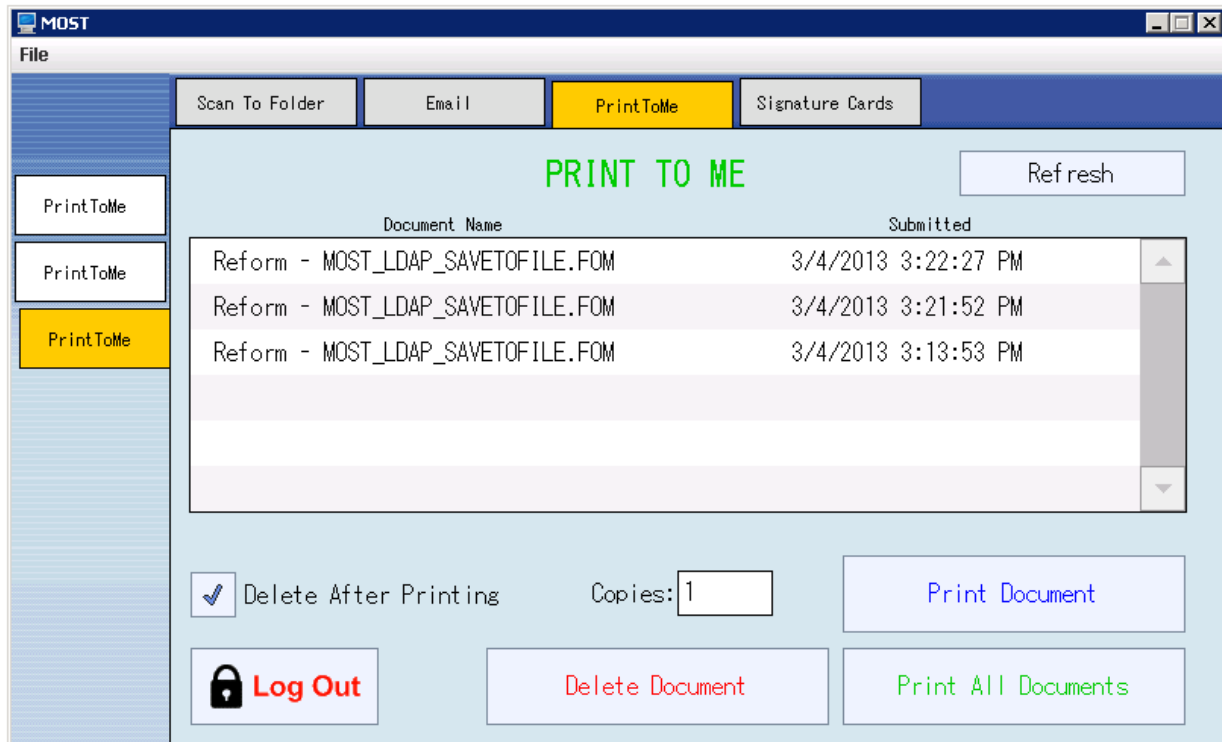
MOST

File

Scan To Folder
Email
PrintToMe
Signature Cards

PrintToMe
PrintToMe
PrintToMe

PRINT TO ME

Refresh

| Document Name | Submitted |
|---|---|
| Reform - MOST_LDAP_SAVETOFILE.FOM | 3/4/2013 3:22:27 PM |
| Reform - MOST_LDAP_SAVETOFILE.FOM | 3/4/2013 3:21:52 PM |
| Reform - MOST_LDAP_SAVETOFILE.FOM | 3/4/2013 3:13:53 PM |

Delete After Printing
Copies: 1
Print Document

Log Out
Delete Document
Print All Documents